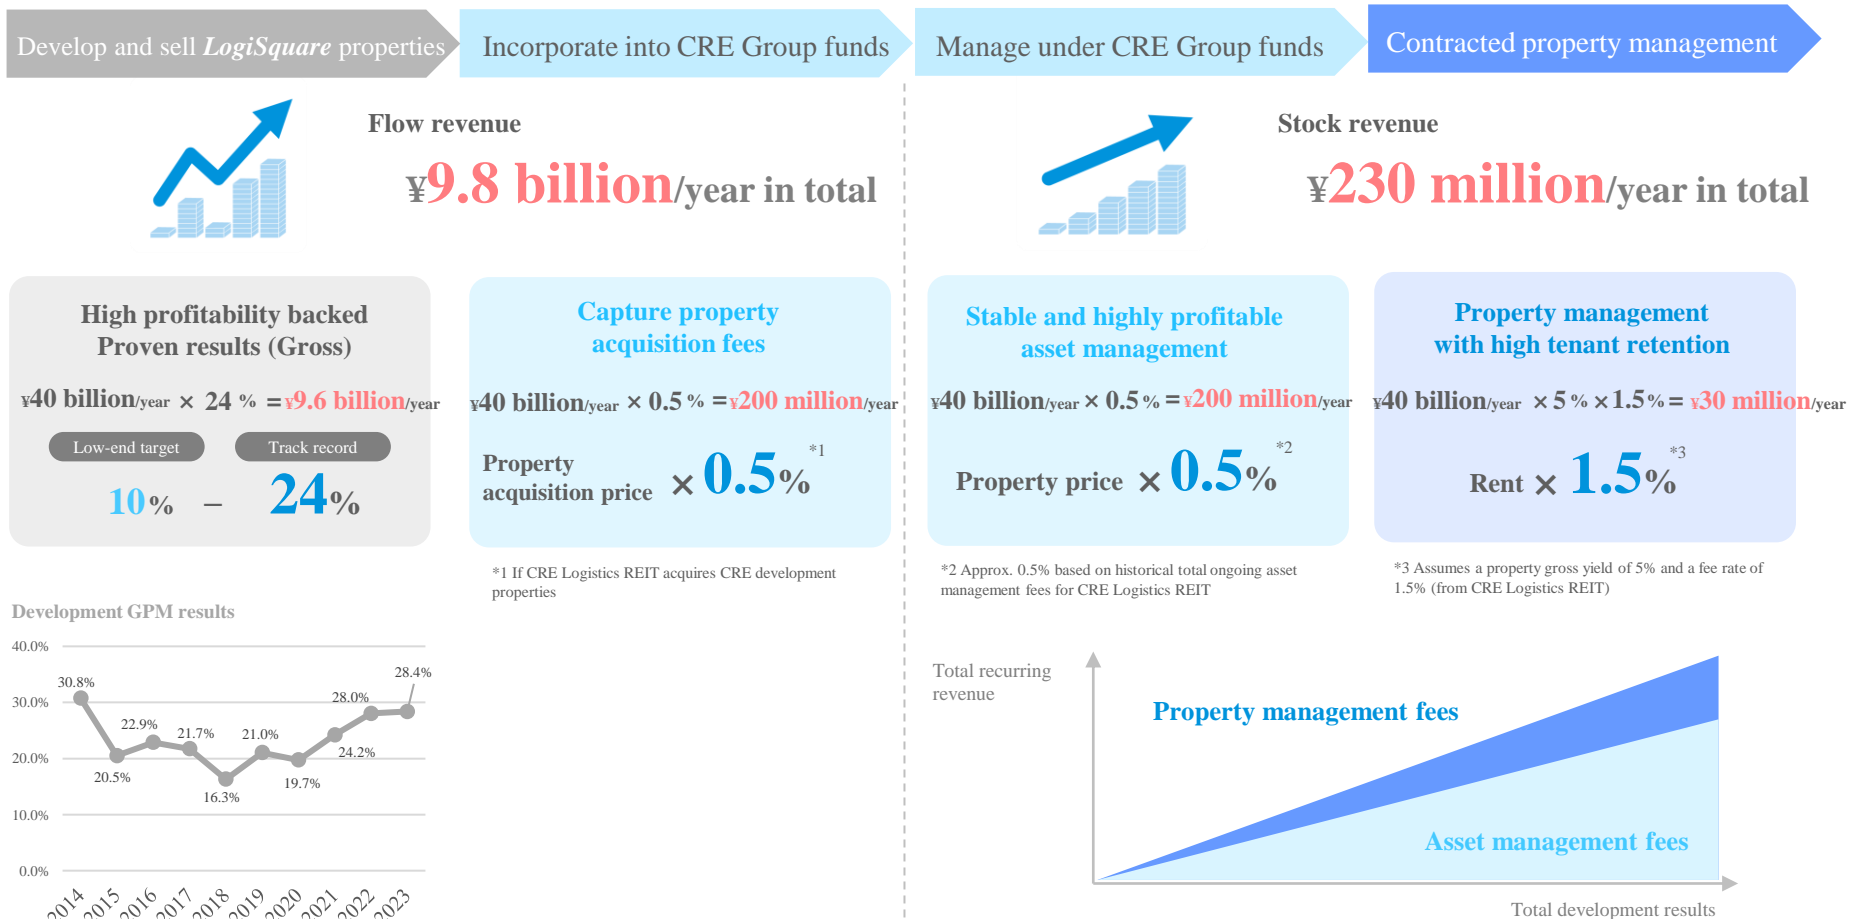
Develop and sell *LogiSquare* properties

Incorporate into CRE Group funds

Manage under CRE Group funds

Contracted property management

Flow revenue

¥9.8 billion/year in total

Stock revenue

¥230 million/year in total

High profitability backed Proven results (Gross)

¥40 billion/year × 24 % = ¥9.6 billion/year

Low-end target

Track record

10% – 24%

Capture property acquisition fees

¥40 billion/year × 0.5 % = ¥200 million/year

Property acquisition price × 0.5% *1

Stable and highly profitable asset management

¥40 billion/year × 0.5 % = ¥200 million/year

Property price × 0.5% *2

Property management with high tenant retention

¥40 billion/year × 5 % × 1.5 % = ¥30 million/year

Rent × 1.5% *3

*1 If CRE Logistics REIT acquires CRE development properties

*2 Approx. 0.5% based on historical total ongoing asset management fees for CRE Logistics REIT

*3 Assumes a property gross yield of 5% and a fee rate of 1.5% (from CRE Logistics REIT)

Development GPM results

40.0%
30.0%
20.0%
10.0%
0.0%

30.8%
20.5%
22.9%
21.7%
16.3%
21.0%
19.7%
24.2%
28.0%
28.4%

2014 2015 2016 2017 2018 2019 2020 2021 2022 2023

Total recurring revenue

Property management fees

Asset management fees

Total development results